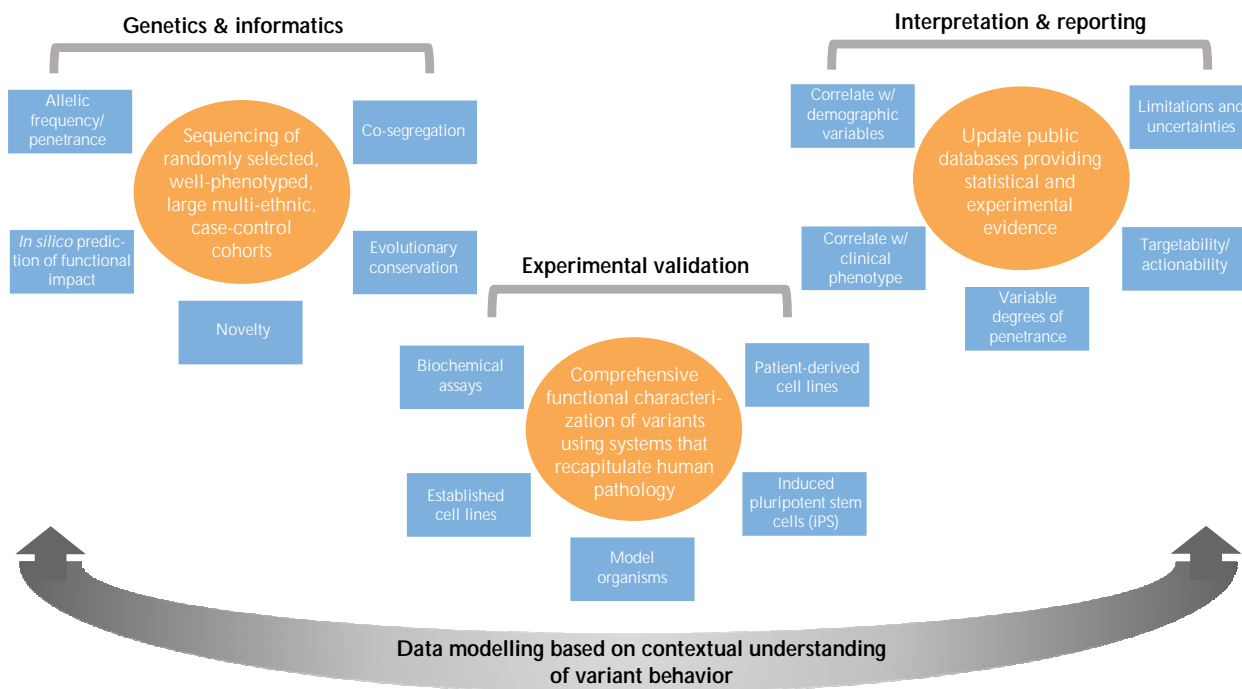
Genetics & informatics

Allelic frequency/ penetrance

Sequencing of randomly selected, well-phenotyped, large multi-ethnic, case-control cohorts

Co-segregation

In silico prediction of functional impact

Evolutionary conservation

Novelty

Interpretation & reporting

Correlate w/ demographic variables

Update public databases providing statistical and experimental evidence

Limitations and uncertainties

Correlate w/ clinical phenotype

Targetability/ actionability

Variable degrees of penetrance

Experimental validation

Biochemical assays

Comprehensive functional characterization of variants using systems that recapitulate human pathology

Patient-derived cell lines

Established cell lines

Induced pluripotent stem cells (iPS)

Model organisms

Data modelling based on contextual understanding of variant behavior